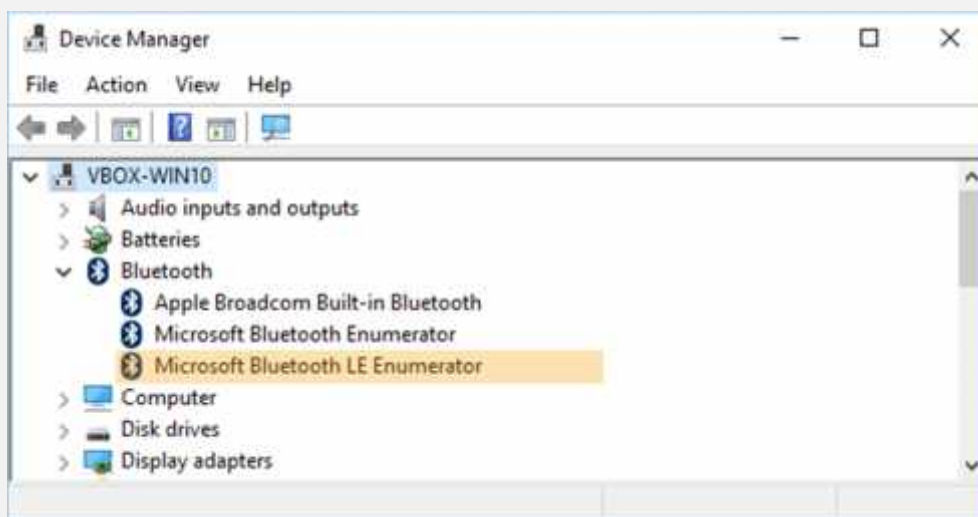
Device Manager

File Action View Help

VBOX-WIN10
Audio inputs and outputs
Batteries
Bluetooth
Apple Broadcom Built-in Bluetooth
Microsoft Bluetooth Enumerator
Microsoft Bluetooth LE Enumerator
Computer
Disk drives
Display adapters